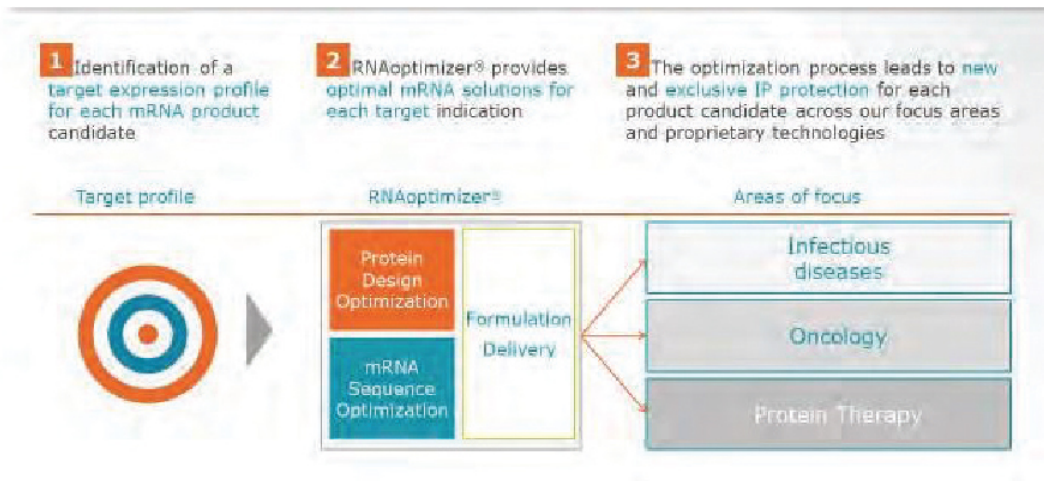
1 Identification of a target expression profile for each mRNA product candidate

2 RNAoptimizer® provides optimal mRNA solutions for each target indication

3 The optimization process leads to new and exclusive IP protection for each product candidate across our focus areas and proprietary technologies

Target profile

RNAoptimizer®

Areas of focus

Protein Design Optimization

mRNA Sequence Optimization

Formulation Delivery

Infectious diseases

Oncology

Protein Therapy